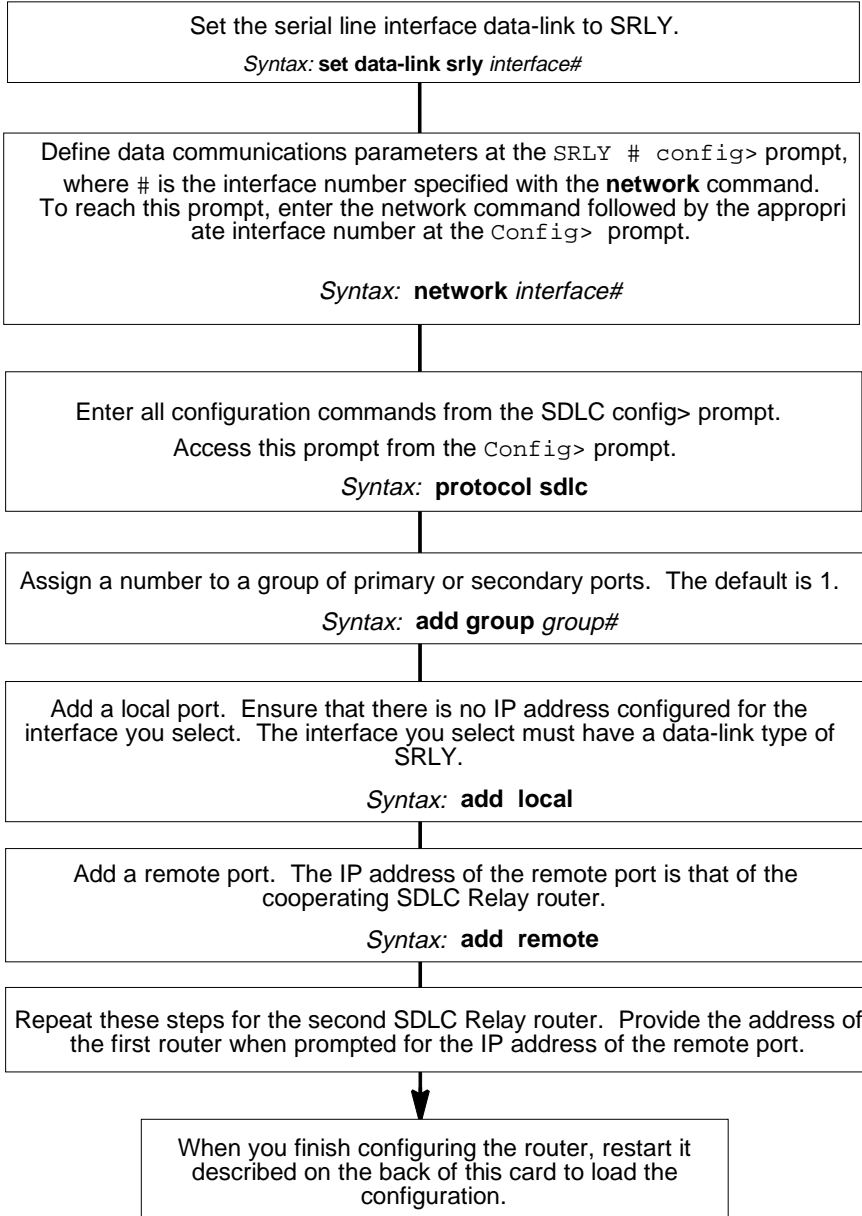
Set the serial line interface data-link to SRLY.

Syntax: **set data-link srly** interface#

Define data communications parameters at the SRLY # config> prompt, where # is the interface number specified with the **network** command. To reach this prompt, enter the network command followed by the appropriate interface number at the Config> prompt.

Syntax: **network** interface#

Enter all configuration commands from the SDLC config> prompt.

Access this prompt from the Config> prompt.

Syntax: **protocol sdlc**

Assign a number to a group of primary or secondary ports. The default is 1.

Syntax: **add group** group#

Add a local port. Ensure that there is no IP address configured for the interface you select. The interface you select must have a data-link type of SRLY.

Syntax: **add local**

Add a remote port. The IP address of the remote port is that of the cooperating SDLC Relay router.

Syntax: **add remote**

Repeat these steps for the second SDLC Relay router. Provide the address of the first router when prompted for the IP address of the remote port.

When you finish configuring the router, restart it described on the back of this card to load the configuration.